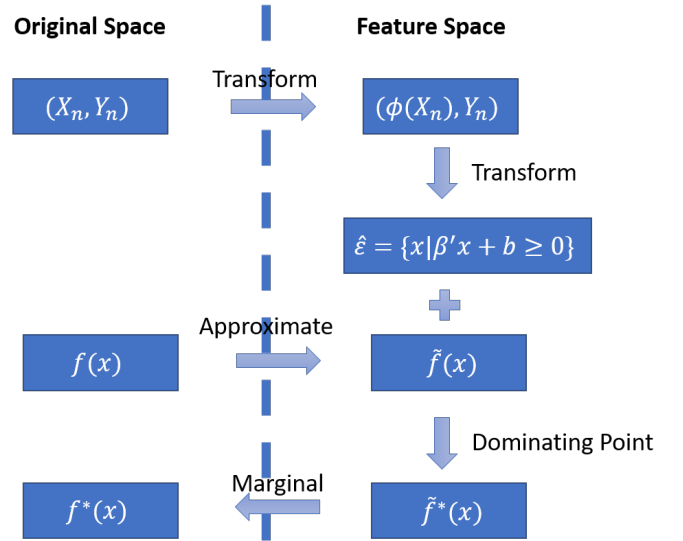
Original Space

Feature Space

$(X_n, Y_n)$

Transform

$(\phi(X_n), Y_n)$

Transform

$\hat{\varepsilon} = \{x | \beta' x + b \geq 0\}$

$f(x)$

Approximate

$\tilde{f}(x)$

Dominating Point

$f^*(x)$

Marginal

$\tilde{f}^*(x)$